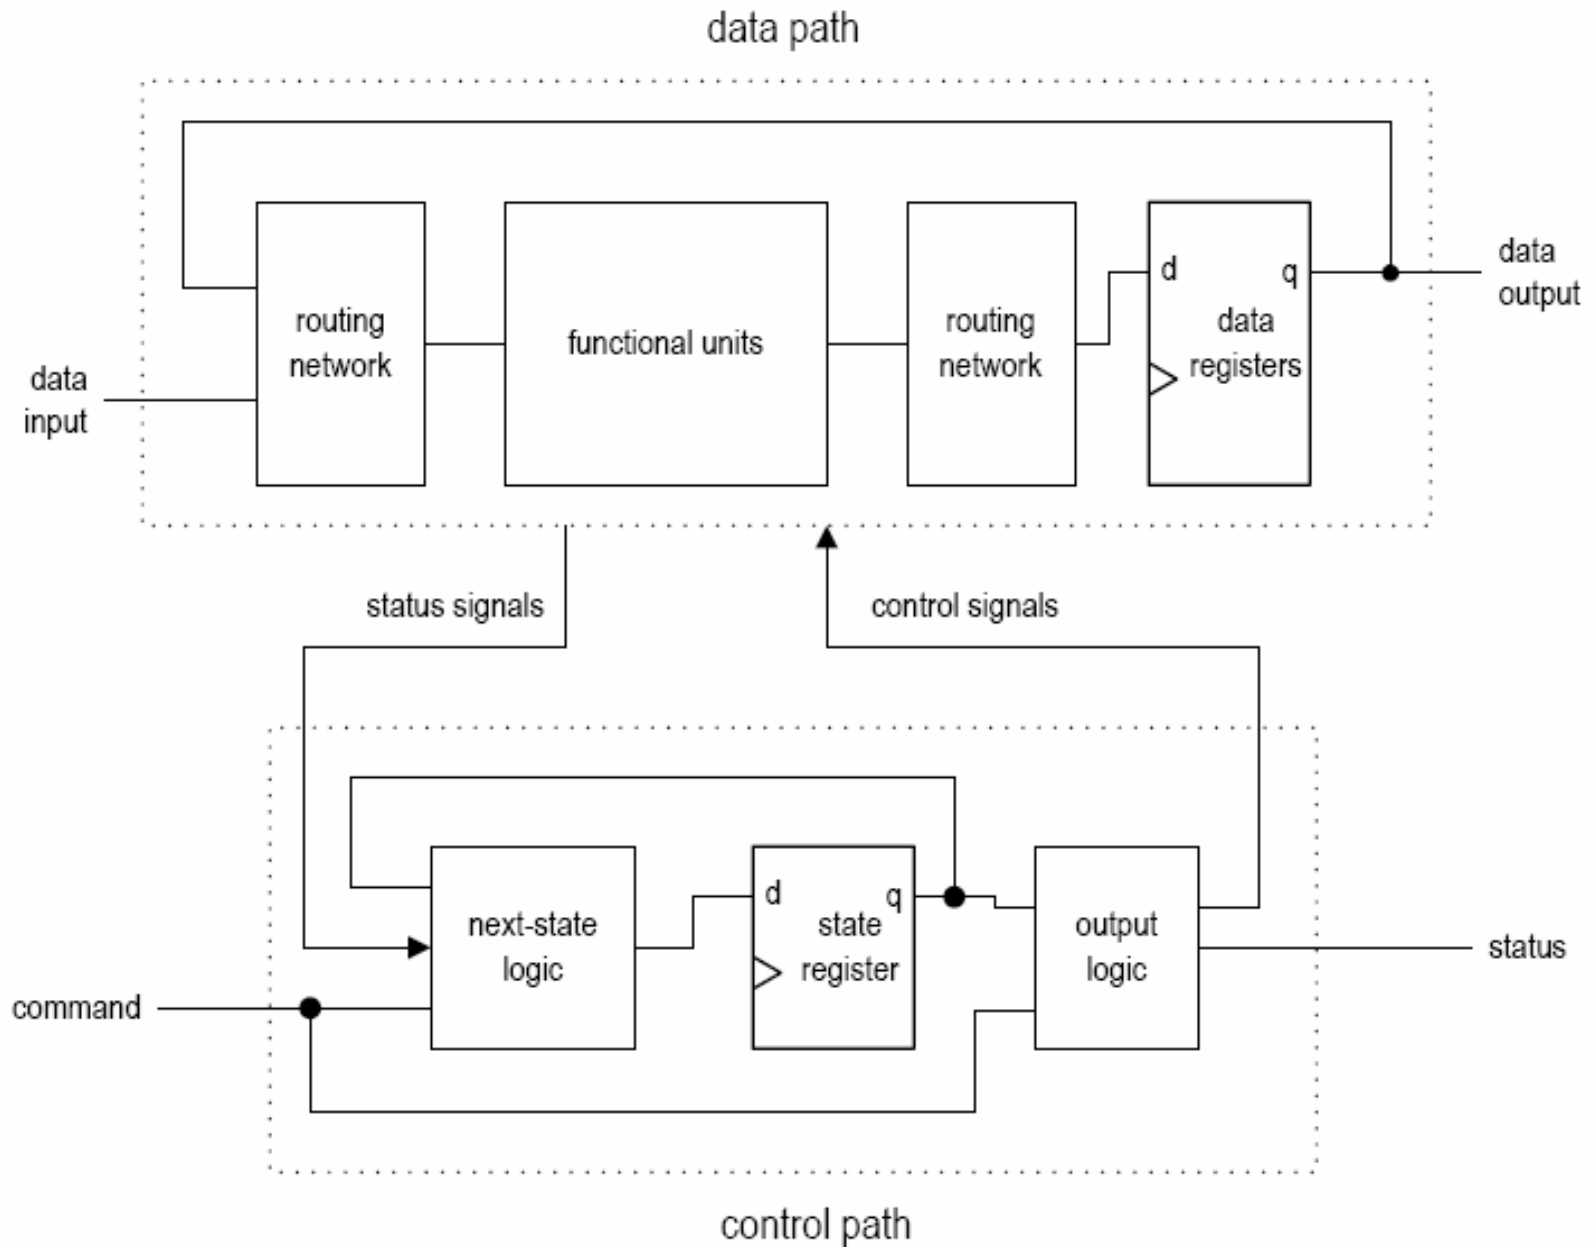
data path

data input

routing network

functional units

routing network

d

q

data registers

data output

status signals

control signals

next-state logic

d

q

state register

output logic

command

status

control path